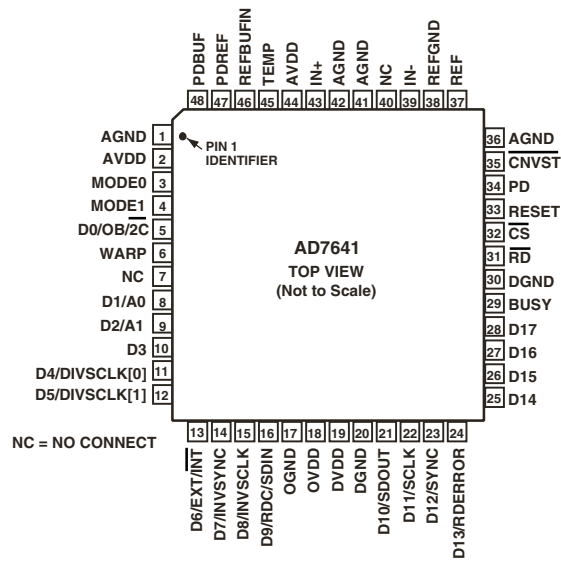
PDBUF 48
PDREF 47
REFBUFIN 46
TEMP 45
AVDD 44
IN+ 43
AGND 42
AGND 41
NC 40
IN- 39
REFGND 38
REF 37

AGND 1
AVDD 2
MODE0 3
MODE1 4
D0/OB/$\overline{2C}$ 5
WARP 6
NC 7
D1/A0 8
D2/A1 9
D3 10
D4/DIVSCLK[0] 11
D5/DIVSCLK[1] 12

PIN 1 IDENTIFIER

AD7641
TOP VIEW
(Not to Scale)

36 AGND
35 $\overline{CNVST}$
34 PD
33 $\overline{RESET}$
32 $\overline{CS}$
31 $\overline{RD}$
30 DGND
29 BUSY
28 D17
27 D16
26 D15
25 D14

NC = NO CONNECT

13 D6/EXT/$\overline{INT}$
14 D7/INVSYNC
15 D8/INVSCLK
16 D9/RDC/SDIN
17 OGND
18 OVDD
19 DVDD
20 DGND
21 D10/SDOUT
22 D11/SCLK
23 D12/SYNC
24 D13/RDERROR